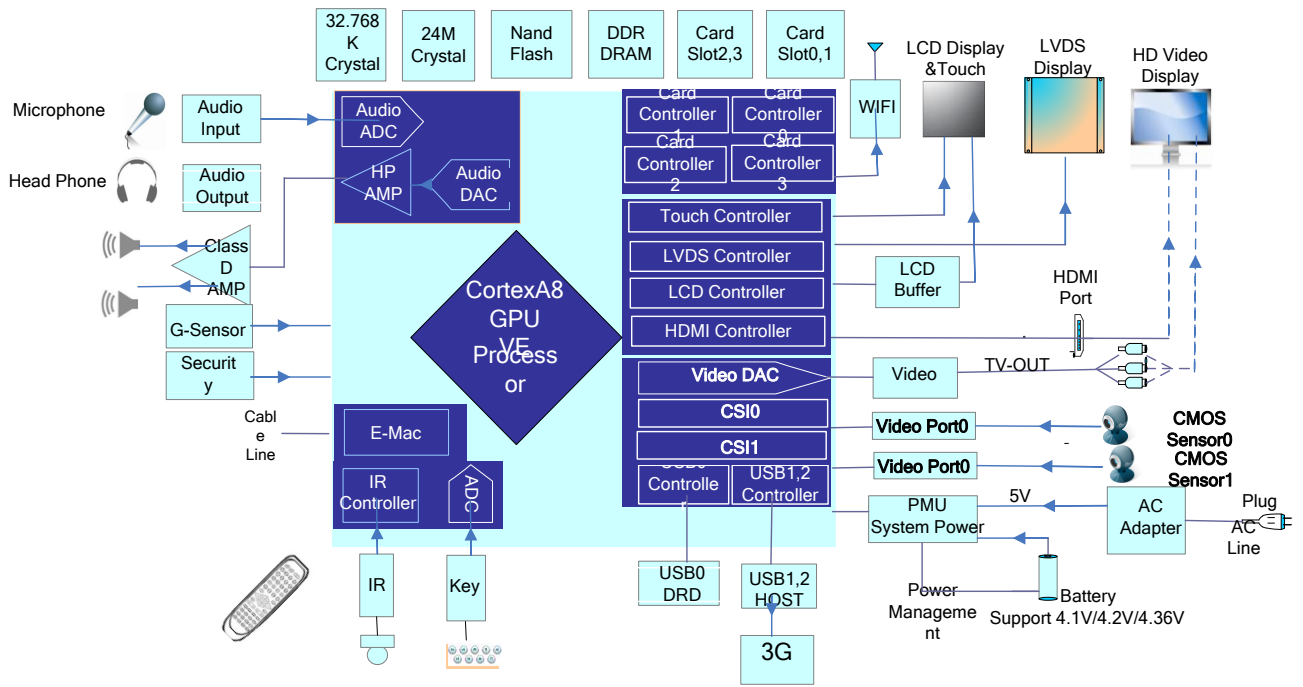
32.768 K Crystal

24M Crystal

Nand Flash

DDR DRAM

Card Slot2,3

Card Slot0,1

LCD Display &Touch

LVDS Display

HD Video Display

Microphone

Audio Input

Audio ADC

Card Controller 1

Card Controller 0

WIFI

Head Phone

Audio Output

HP AMP

Audio DAC

Card Controller 2

Card Controller 3

Touch Controller

Class D AMP

LVDS Controller

LCD Buffer

LCD Controller

HDMI Port

CortexA8 GPU VE Processor

G-Sensor

HDMI Controller

Security

Video DAC

Video

TV-OUT

Cable Line

E-Mac

CSI0

Video Port0

CMOS Sensor0

CSI1

Video Port0

CMOS Sensor1

IR Controller

ADC

USB0 Controller

USB1,2 Controller

PMU System Power

5V

AC Adapter

Plug

AC Line

IR

Key

USB0 DRD

USB1,2 HOST

Power Management

Battery Support 4.1V/4.2V/4.36V

3G